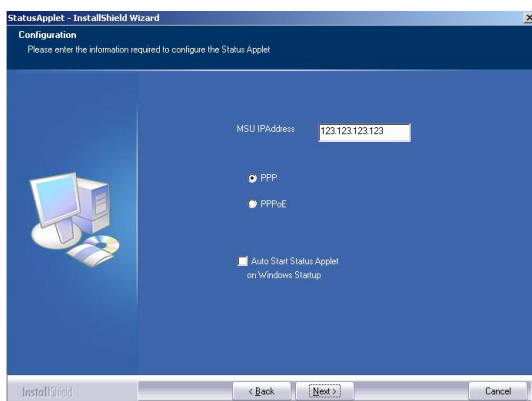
StatusApplet - InstallShield Wizard
×
Configuration
Please enter the information required to configure the Status Applet

MSU IPAddress 123.123.123.123

PPP

PPPoE

Auto Start Status Applet on Windows Startup

InstallShield
< Back
Next >
Cancel